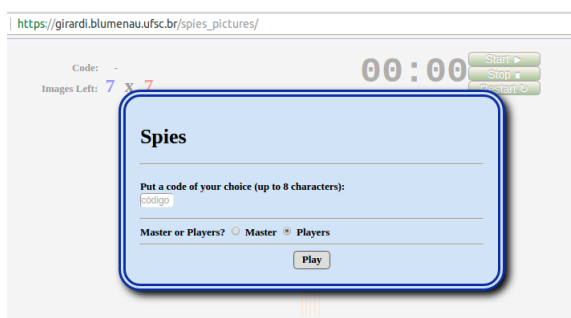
https://girardi.blumenau.ufsc.br/spies_pictures/

Code: -
Images Left: 7 x 7

00:00

Start ►
Stop ■
Restart ↻

Spies

Put a code of your choice (up to 8 characters):
código

Master or Players? ○ Master ◉ Players

Play